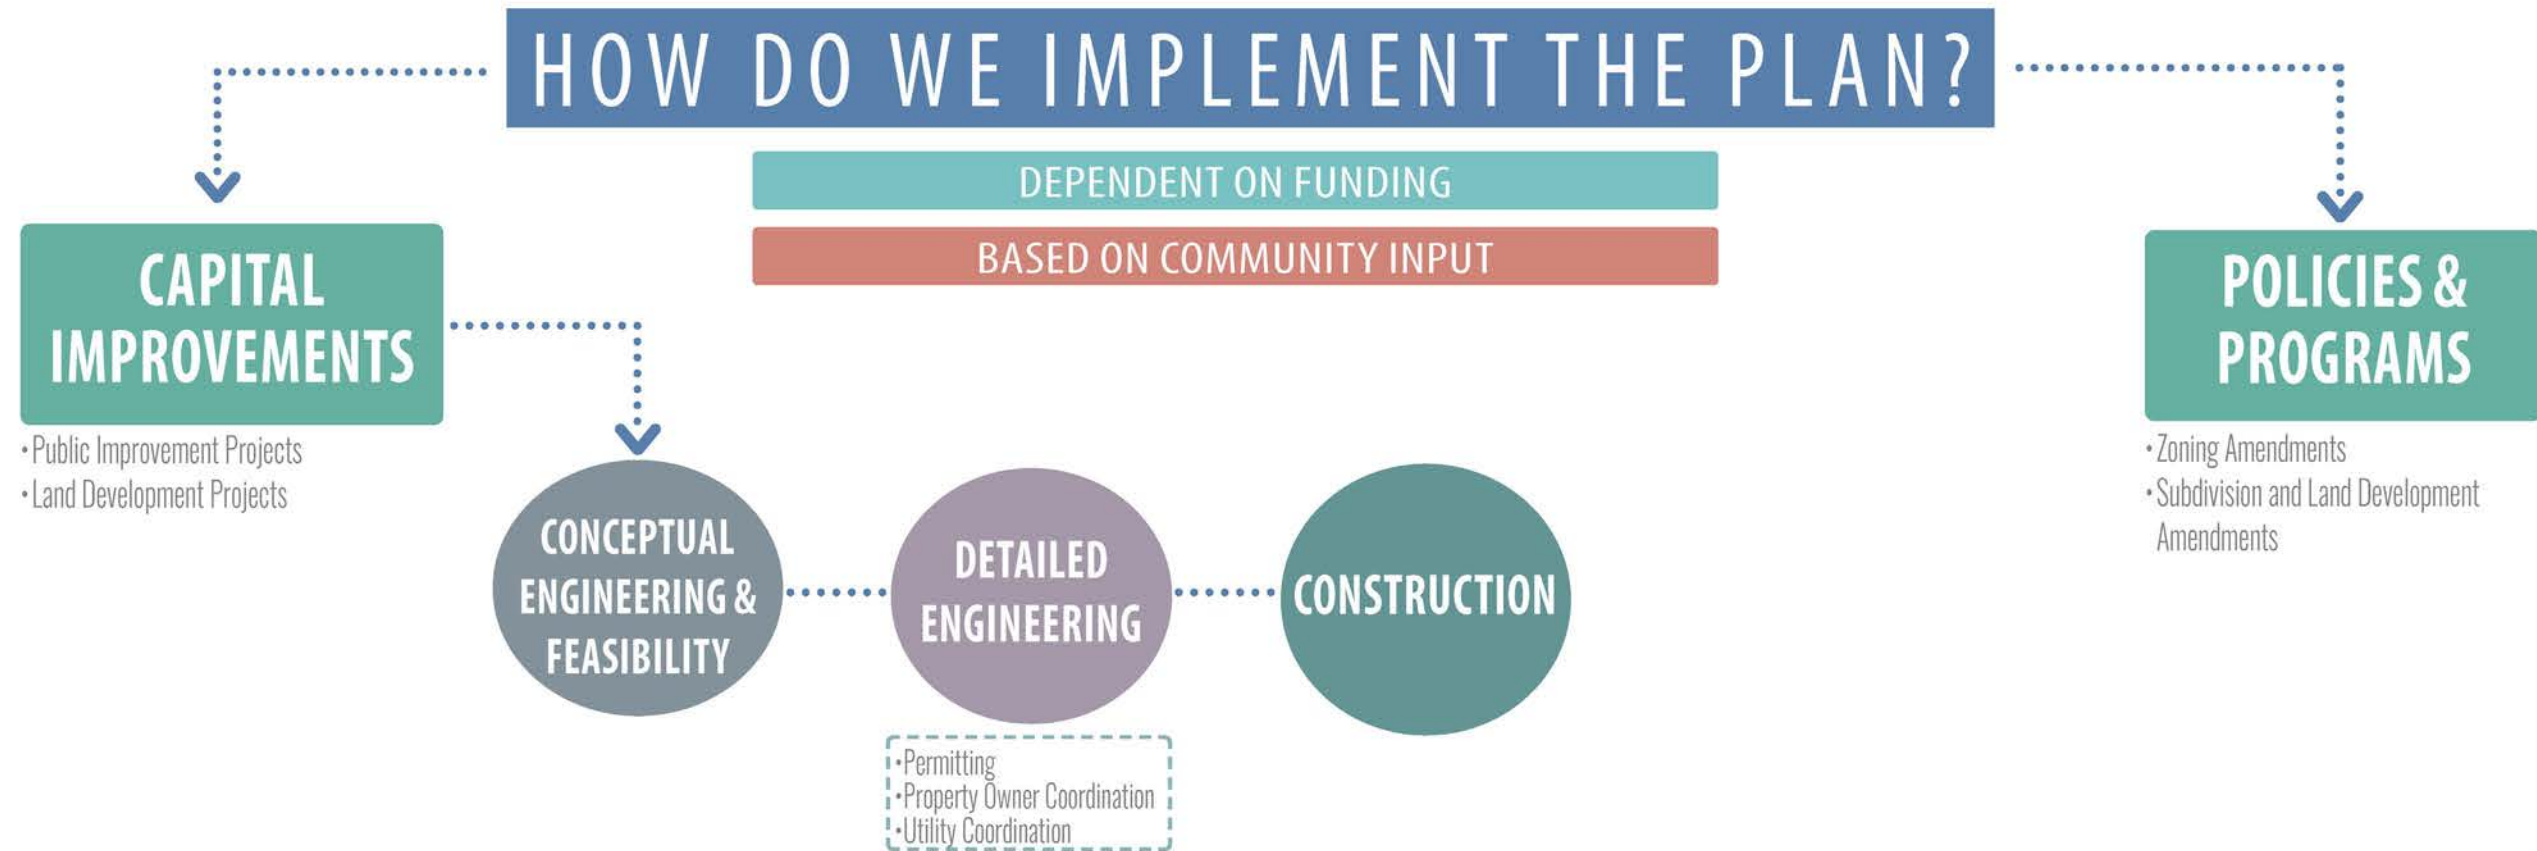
HOW DO WE IMPLEMENT THE PLAN?

DEPENDENT ON FUNDING

BASED ON COMMUNITY INPUT

CAPITAL IMPROVEMENTS

•Public Improvement Projects
•Land Development Projects

POLICIES & PROGRAMS

•Zoning Amendments
•Subdivision and Land Development Amendments

CONCEPTUAL ENGINEERING & FEASIBILITY

DETAILED ENGINEERING

CONSTRUCTION

•Permitting
•Property Owner Coordination
•Utility Coordination